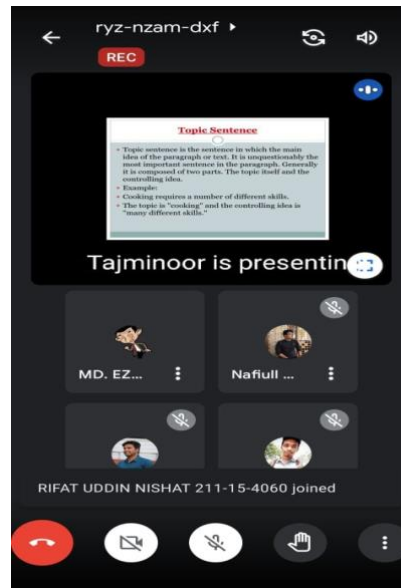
ryz-nzam-dxf

REC

Topic Sentence

- Topic sentence is the sentence in which the main idea of the paragraph or text. It is unquestionably the most important sentence in the paragraph. Generally it is composed of two parts. The topic itself and the controlling idea.
- Example:
- Cooking requires a number of different skills.
- The topic is "cooking" and the controlling idea is "many different skills."

Tajminoor is presentin

MD. EZ...

Nafiull ...

RIFAT UDDIN NISHAT 211-15-4060 joined